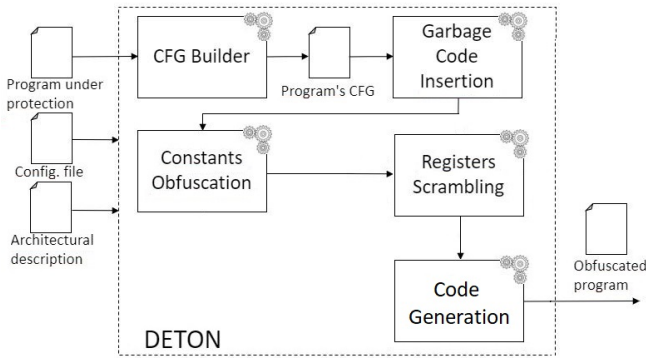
Program under protection

Config. file

Architectural description

CFG Builder

Program's CFG

Garbage Code Insertion

Constants Obfuscation

Registers Scrambling

Code Generation

Obfuscated program

DETON